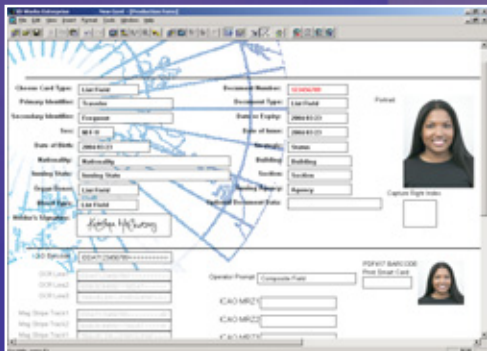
ID Works Enterprise - New Card - [Production Data]
File Edit View Insert Format Tools Window Help

Choose Card Type: List Field
Primary Identifier: Traveler
Secondary Identifier: Ferguson
Sex: M/F/X
Date of Birth: 2004/03/23
Nationality: Nationality
Sending State: Sending State
Organ Donor: List Field
Blood Type: List Field
Holder's Signature:

Document Number: 123456789
Document Type: List Field
Date of Expiry: 2004/03/23
Date of Issue: 2004/03/23
Status: Status
Building: Building
Section: Section
Sending Agency: Agency
Optional Document Data:

Portrait

Capture Right Index

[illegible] ID Specimen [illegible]
OCR Line1
OCR Line2
OCR Line3
Mag Stripe Track1
Mag Stripe Track2
Mag Stripe Track3

Operator Format: Composite Field

PDF417 BARCODE
Print Smart Card

ICAO MRZ1
ICAO MRZ2
ICAO MRZ3